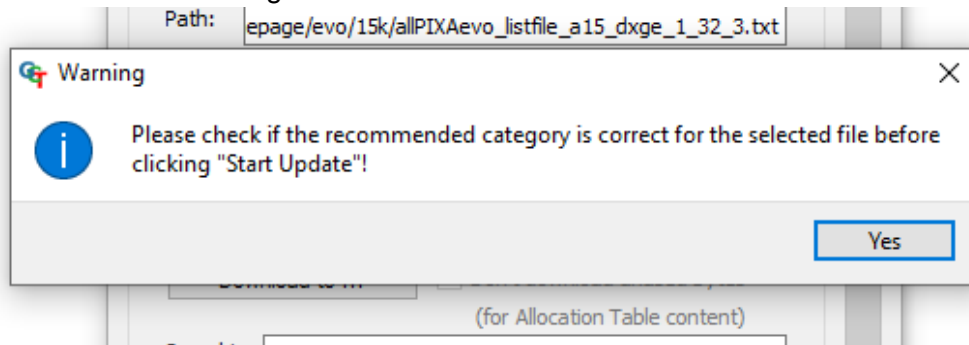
Path: epage/evo/15k/allPIXAevo_listfile_a15_dxge_1_32_3.txt

Warning

Please check if the recommended category is correct for the selected file before clicking "Start Update"!

Yes

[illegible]

(for Allocation Table content)